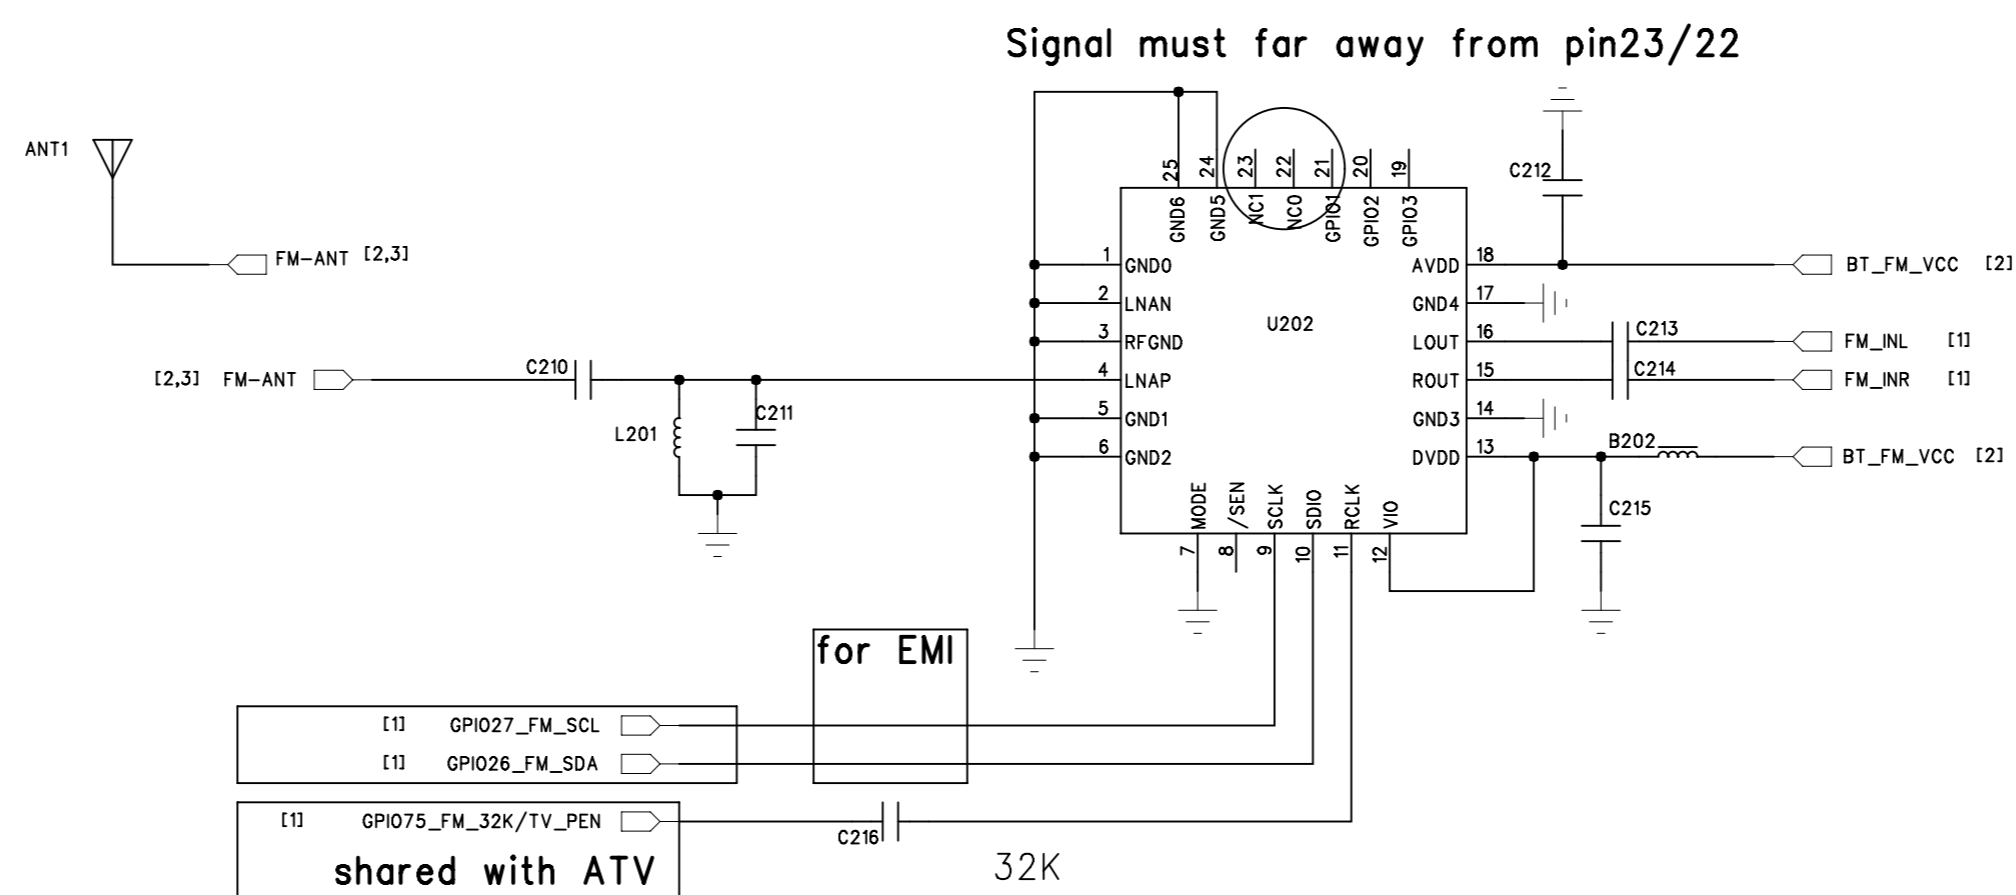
Signal must far away from pin23/22

ANT1

FM-ANT [2,3]

25 24 23 22 21 20 19

GND6 GND5 NC1 NC0 GPIO1 GPIO2 GPIO3

C212

1 GND0
2 LNAN
3 RFGND
4 LNAP
5 GND1
6 GND2

U202

AVDD 18
GND4 17
LOUT 16
ROUT 15
GND3 14
DVDD 13

BT_FM_VCC [2]

C213

FM_INL [1]

C214

FM_INR [1]

B202

BT_FM_VCC [2]

C215

[2,3] FM-ANT

C210

C211

L201

MODE /SEN SCLK SDIO RCLK VIO

7 8 9 10 11 12

for EMI

[1] GPIO27_FM_SCL

[1] GPIO26_FM_SDA

[1] GPIO75_FM_32K/TV_PEN

C216

shared with ATV

32K